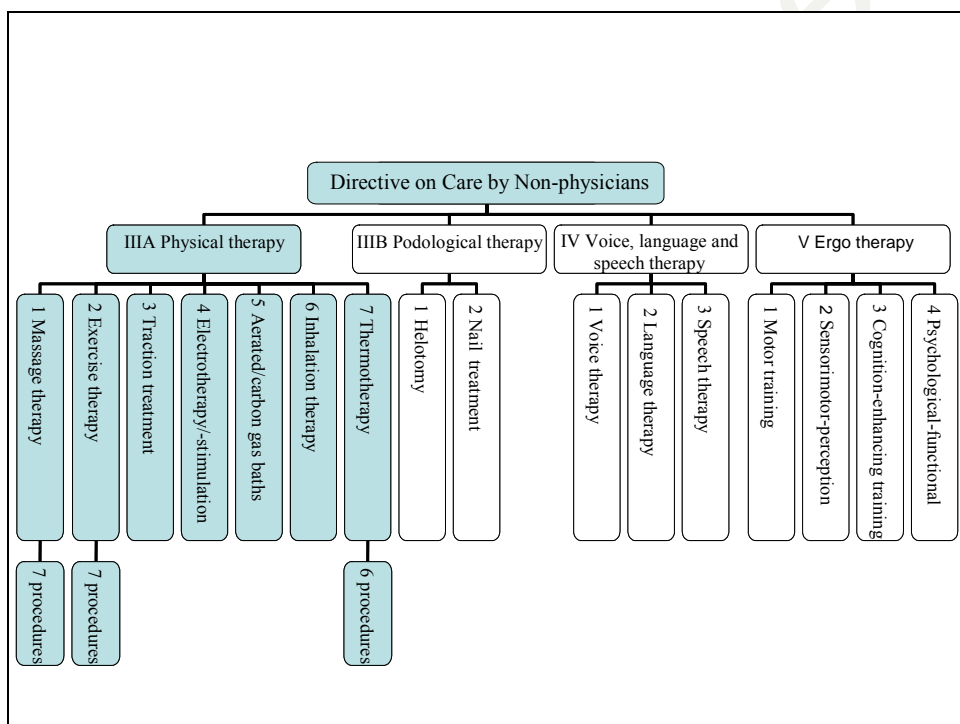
Directive on Care by Non-physicians

IIIA Physical therapy

1 Massage therapy

7 procedures

2 Exercise therapy

7 procedures

3 Traction treatment

4 Electrotherapy/-stimulation

5 Aerated/carbon gas baths

6 Inhalation therapy

7 Thermotherapy

6 procedures

IIIB Podological therapy

1 Helotomy

2 Nail treatment

IV Voice, language and speech therapy

1 Voice therapy

2 Language therapy

3 Speech therapy

V Ergo therapy

1 Motor training

2 Sensorimotor-perception

3 Cognition-enhancing training

4 Psychological-functional